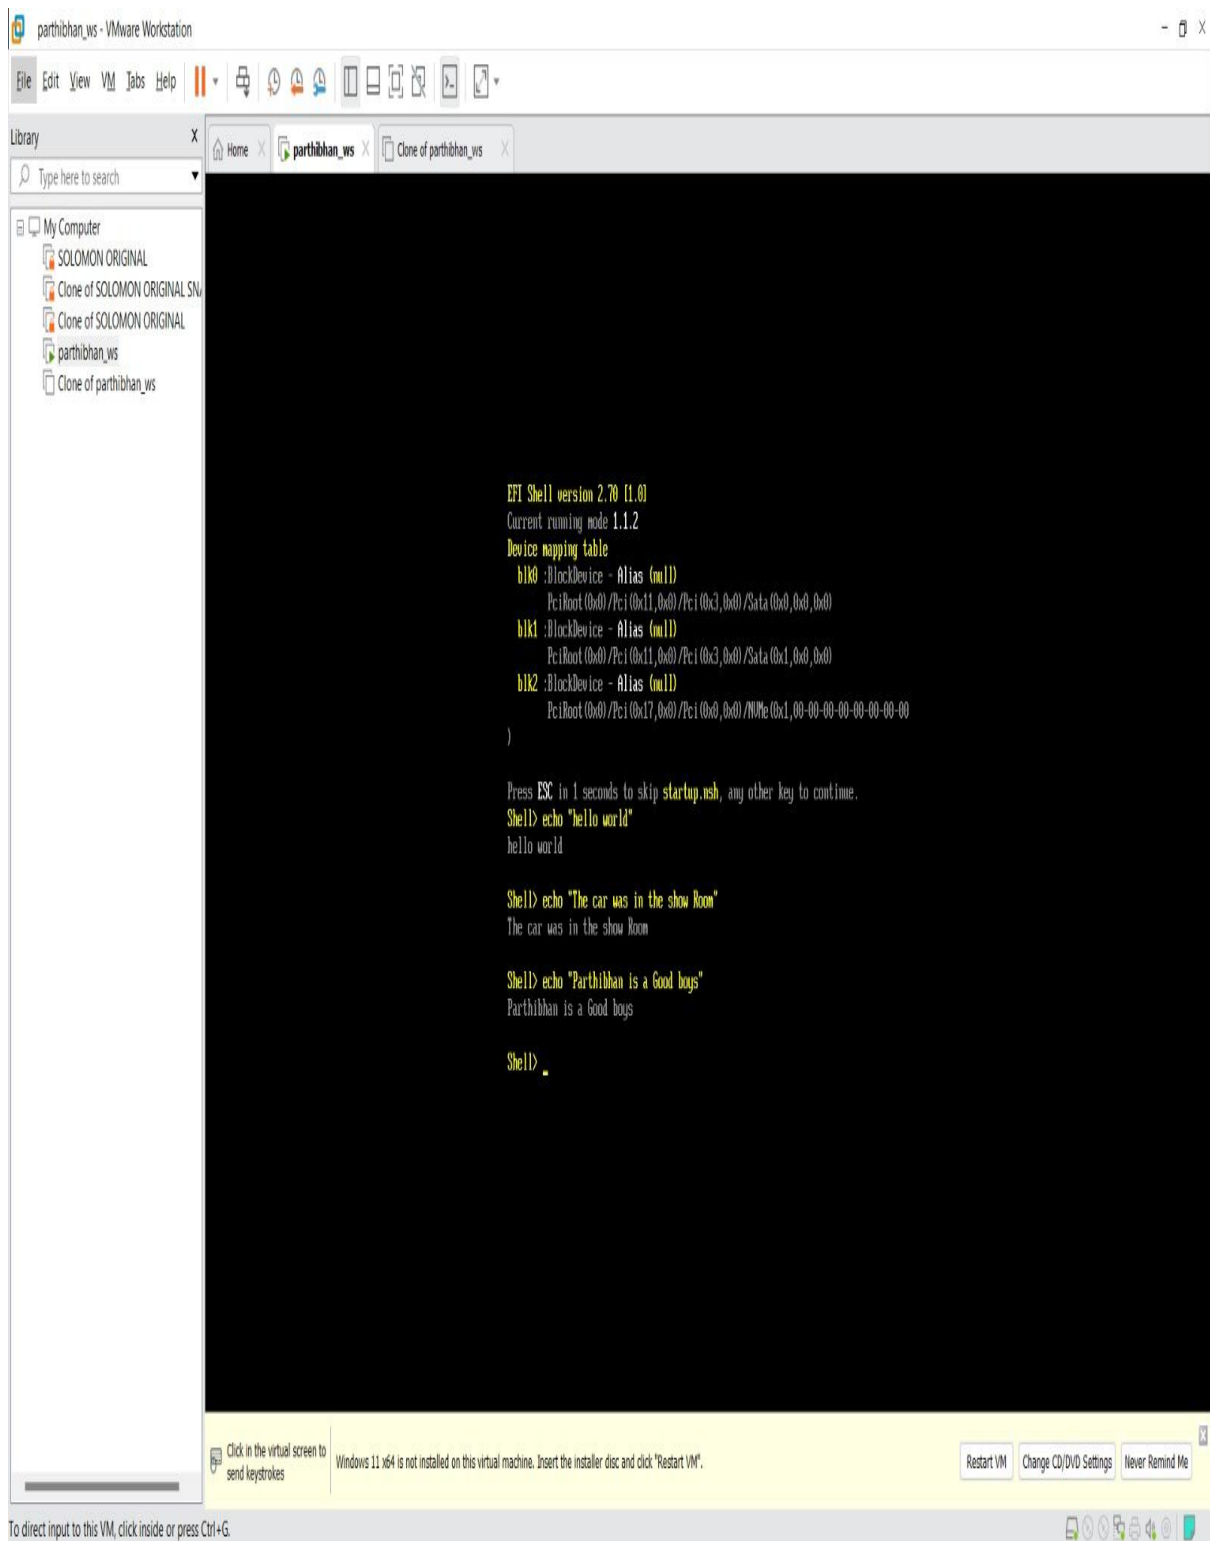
parthibhan_ws - VMware Workstation

File Edit View VM Tabs Help

Library
Type here to search

My Computer
SOLOMON ORIGINAL
Clone of SOLOMON ORIGINAL SN
Clone of SOLOMON ORIGINAL
parthibhan_ws
Clone of parthibhan_ws

Home
parthibhan_ws
Clone of parthibhan_ws

EFI Shell version 2.70 [1.0]
Current running mode 1.1.2
Device mapping table
blk0 :BlockDevice - Alias (null)
PciRoot(0x0)/Pci(0x11,0x0)/Pci(0x3,0x0)/Sata(0x0,0x0,0x0)
blk1 :BlockDevice - Alias (null)
PciRoot(0x0)/Pci(0x11,0x0)/Pci(0x3,0x0)/Sata(0x1,0x0,0x0)
blk2 :BlockDevice - Alias (null)
PciRoot(0x0)/Pci(0x17,0x0)/Pci(0x0,0x0)/NVMe(0x1,00-00-00-00-00-00-00-00)
)

Press ESC in 1 seconds to skip startup.nsh, any other key to continue.
Shell> echo "hello world"
hello world

Shell> echo "The car was in the show Room"
The car was in the show Room

Shell> echo "Parthibhan is a Good boys"
Parthibhan is a Good boys

Shell> _

Click in the virtual screen to send keystrokes
Windows 11 x64 is not installed on this virtual machine. Insert the installer disc and click "Restart VM".
Restart VM
Change CD/DVD Settings
Never Remind Me

To direct input to this VM, click inside or press Ctrl+G.